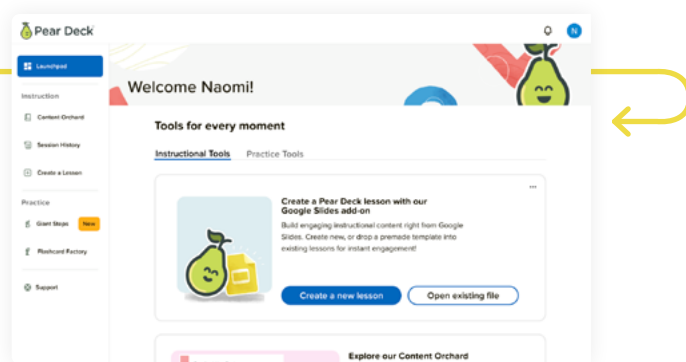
Pear Deck

N

Launchpad

Instruction

Content Orchard

Session History

Create a Lesson

Practice

Giant Steps New

Flashcard Factory

Support

Welcome Naomi!

Tools for every moment

Instructional Tools Practice Tools

Create a Pear Deck lesson with our Google Slides add-on

Build engaging instructional content right from Google Slides. Create new, or drop a premade template into existing lessons for instant engagement!

Create a new lesson Open existing file

Explore our Content Orchard